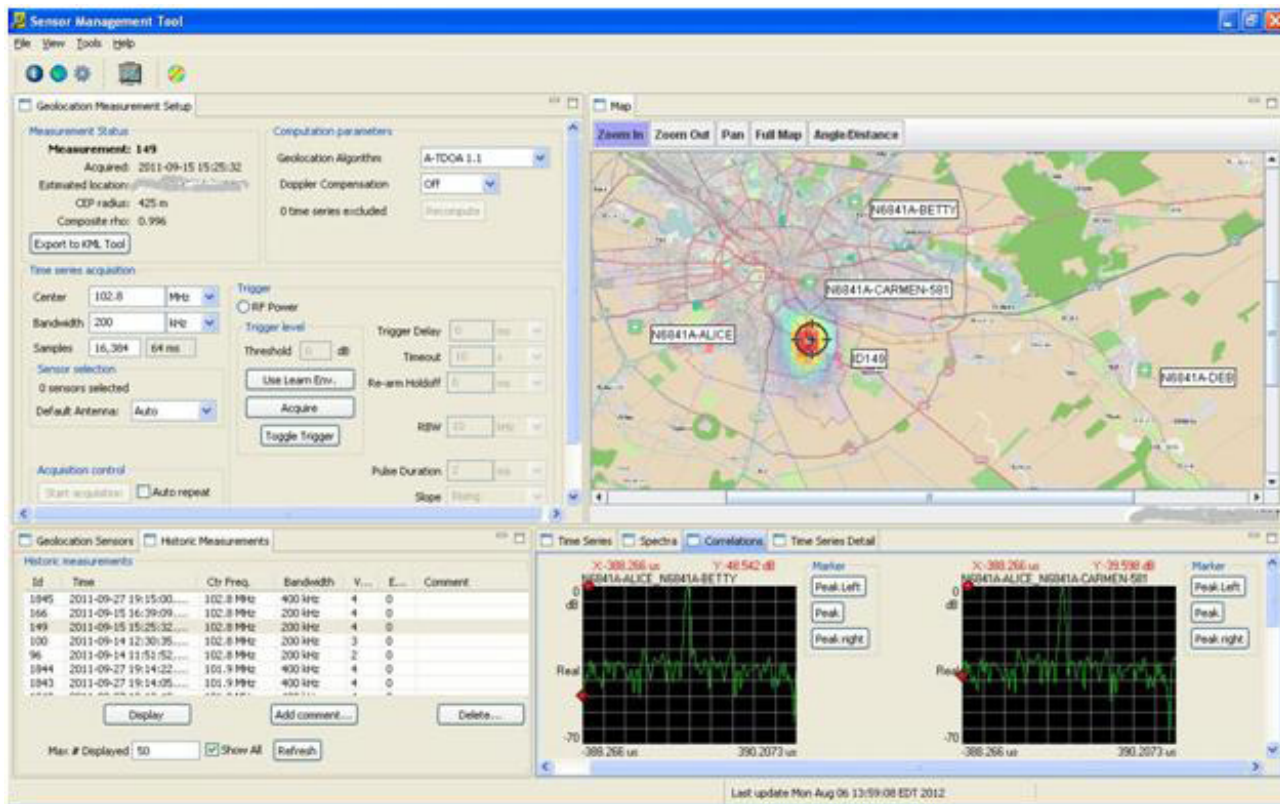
Sensor Management Tool

File View Tools Help

Geolocation Measurement Setup

Measurement Status
Measurement: 149
Acquired: 2011-09-15 15:25:32
Estimated location: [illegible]
CEP radius: 425 m
Composite rho: 0.996
Export to KML Tool

Computation parameters
Geolocation Algorithm: A-TDOA 1.1
Doppler Compensation: Off
0 time series excluded
Recompute

Time series acquisition
Center 102.8 MHz
Bandwidth 200 kHz
Samples 16,384 64 ms
Sensor selection
0 sensors selected
Default Antenna: Auto

Trigger
RF Power
Trigger level
Threshold 0 dB
Use Learn Env.
Acquire
Toggle Trigger
Trigger Delay 0 ms
Timeout 10 s
Re-arm Holdoff 0 ms
RBW 10 kHz
Pulse Duration 2 ms
Slope Rising

Acquisition control
Start acquisition
Auto repeat

Map
Zoom In Zoom Out Pan Full Map Angle/Distance
N6841A-BETTY
N6841A-CARMEN-581
N6841A-ALICE
ID149
N6841A-DEB

Geolocation Sensors Historic Measurements
Historic measurements

| Id | Time | Ctr Freq. | Bandwidth | V... | E... | Comment |
|---|---|---|---|---|---|---|
| 1845 | 2011-09-27 19:15:00.... | 102.8 MHz | 400 kHz | 4 | 0 | |
| 166 | 2011-09-15 16:39:09.... | 102.8 MHz | 200 kHz | 4 | 0 | |
| 149 | 2011-09-15 15:25:32.... | 102.8 MHz | 200 kHz | 4 | 0 | |
| 100 | 2011-09-14 12:30:35.... | 102.8 MHz | 200 kHz | 3 | 0 | |
| 96 | 2011-09-14 11:53:52.... | 102.8 MHz | 200 kHz | 2 | 0 | |
| 1844 | 2011-09-27 19:14:22.... | 101.9 MHz | 400 kHz | 4 | 0 | |
| 1843 | 2011-09-27 19:14:05.... | 101.9 MHz | 400 kHz | 4 | 0 | |

Display Add comment... Delete...
Max # Displayed 50 Show All Refresh

Time Series Spectra Correlations Time Series Detail

X:-388.266 us Y:-48.542 dB
N6841A-ALICE_N6841A-BETTY
0 dB
Real
-70
-388.266 us 390.2073 us
Marker
Peak Left
Peak
Peak right

X:-388.266 us Y:-39.598 dB
N6841A-ALICE_N6841A-CARMEN-581
0 dB
Real
-70
-388.266 us 390.2073 us
Marker
Peak Left
Peak
Peak right

Last update Mon Aug 06 13:59:08 EDT 2012